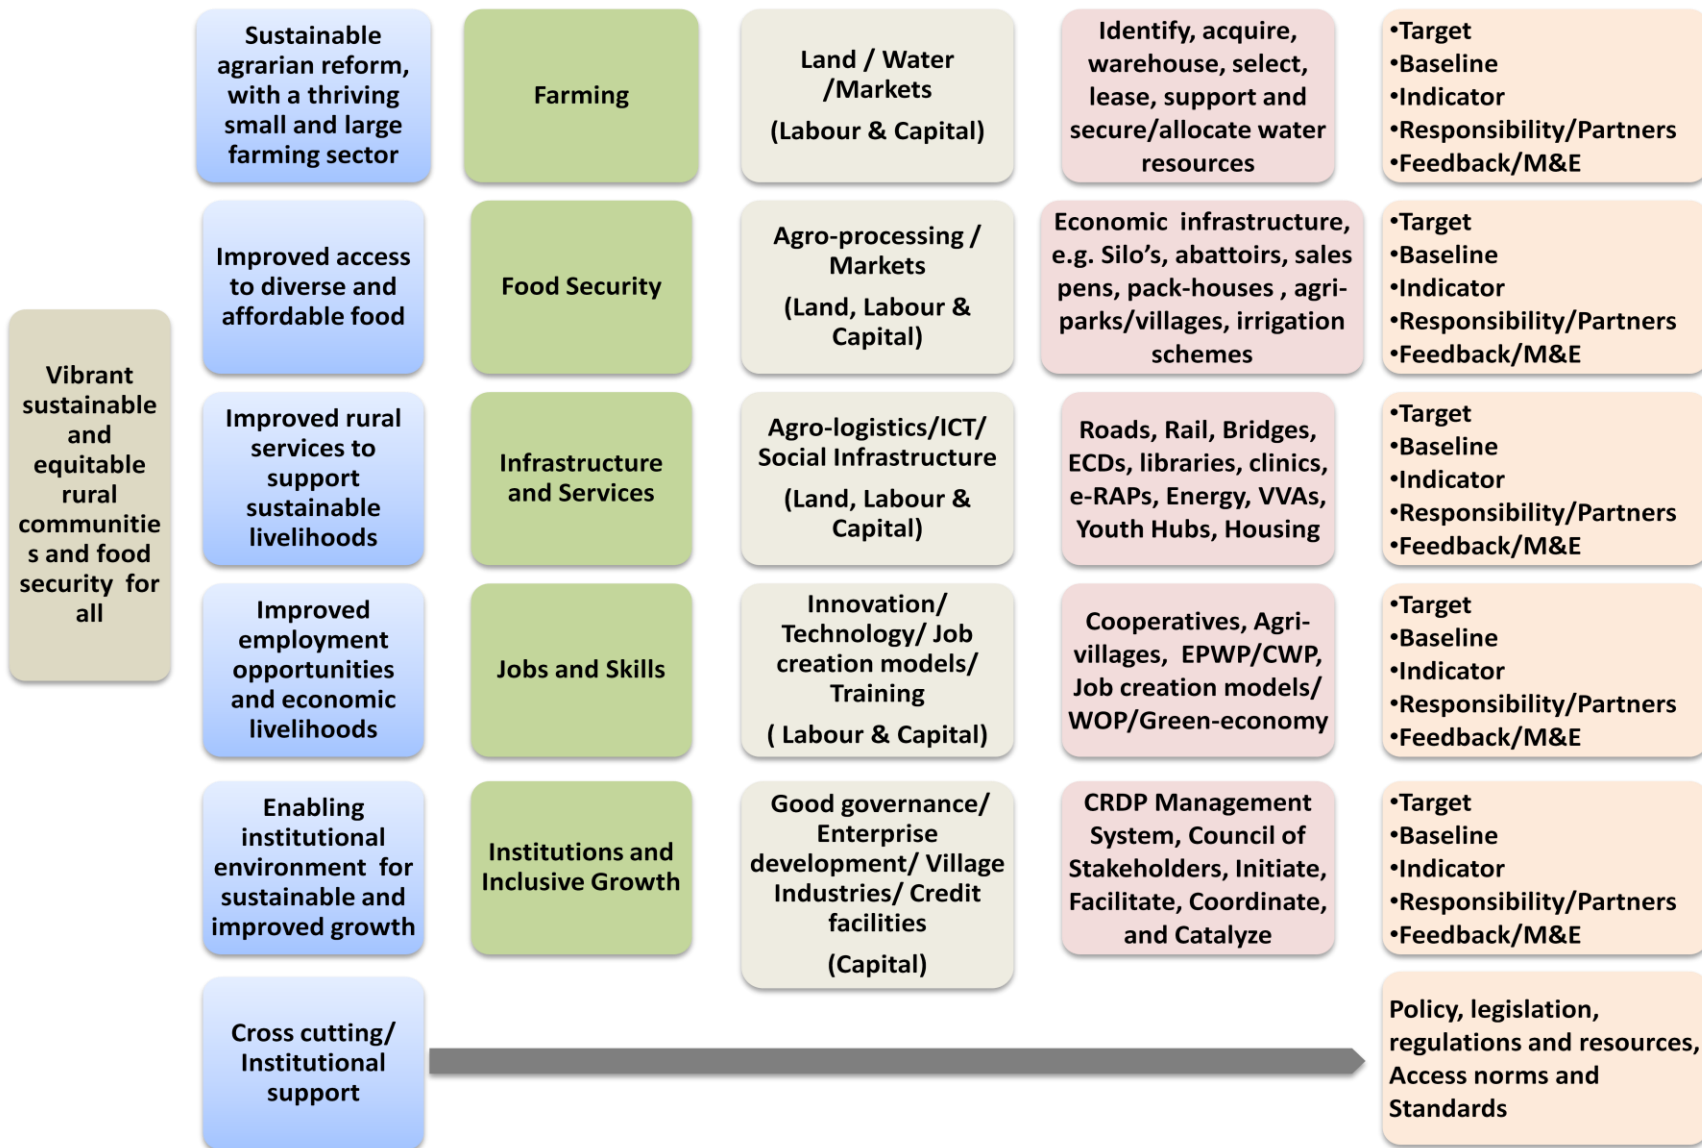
Vibrant sustainable and equitable rural communitie s and food security for all

Sustainable agrarian reform, with a thriving small and large farming sector

Farming

Land / Water /Markets

(Labour & Capital)

Identify, acquire, warehouse, select, lease, support and secure/allocate water resources

•Target
•Baseline
•Indicator
•Responsibility/Partners
•Feedback/M&E

Improved access to diverse and affordable food

Food Security

Agro-processing / Markets

(Land, Labour & Capital)

Economic infrastructure, e.g. Silo's, abattoirs, sales pens, pack-houses , agri-parks/villages, irrigation schemes

•Target
•Baseline
•Indicator
•Responsibility/Partners
•Feedback/M&E

Improved rural services to support sustainable livelihoods

Infrastructure and Services

Agro-logistics/ICT/ Social Infrastructure

(Land, Labour & Capital)

Roads, Rail, Bridges, ECDs, libraries, clinics, e-RAPs, Energy, VVAs, Youth Hubs, Housing

•Target
•Baseline
•Indicator
•Responsibility/Partners
•Feedback/M&E

Improved employment opportunities and economic livelihoods

Jobs and Skills

Innovation/ Technology/ Job creation models/ Training

( Labour & Capital)

Cooperatives, Agri-villages, EPWP/CWP, Job creation models/ WOP/Green-economy

•Target
•Baseline
•Indicator
•Responsibility/Partners
•Feedback/M&E

Enabling institutional environment for sustainable and improved growth

Institutions and Inclusive Growth

Good governance/ Enterprise development/ Village Industries/ Credit facilities

(Capital)

CRDP Management System, Council of Stakeholders, Initiate, Facilitate, Coordinate, and Catalyze

•Target
•Baseline
•Indicator
•Responsibility/Partners
•Feedback/M&E

Cross cutting/ Institutional support

Policy, legislation, regulations and resources, Access norms and Standards